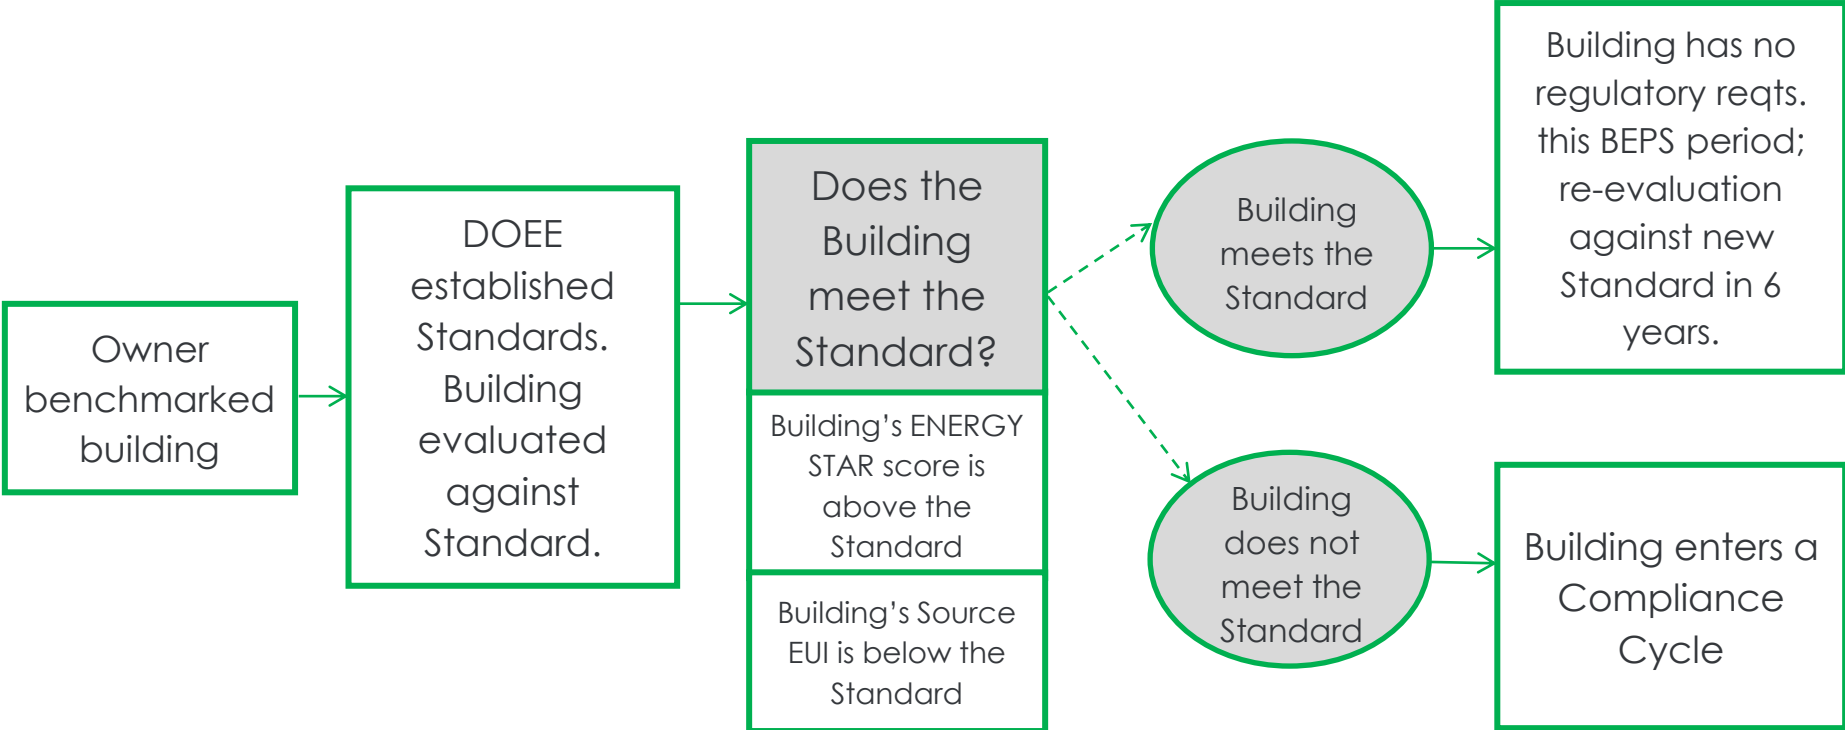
Owner benchmarked building

DOEE established Standards. Building evaluated against Standard.

Does the Building meet the Standard?

Building's ENERGY STAR score is above the Standard

Building's Source EUI is below the Standard

Building meets the Standard

Building does not meet the Standard

Building has no regulatory reqts. this BEPS period; re-evaluation against new Standard in 6 years.

Building enters a Compliance Cycle